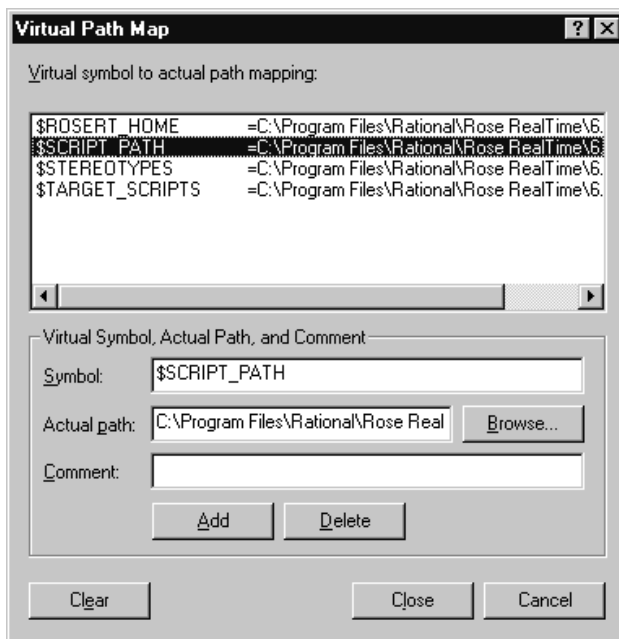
Virtual Path Map

?

Virtual symbol to actual path mapping:

| | |
|---|---|
| \$ROSERT_HOME | =C:\Program Files\Rational\Rose RealTime\6. |
| \$SCRIPT_PATH | =C:\Program Files\Rational\Rose RealTime\6. |
| \$STEREOTYPES | =C:\Program Files\Rational\Rose RealTime\6. |
| \$TARGET_SCRIPTS | =C:\Program Files\Rational\Rose RealTime\6. |

Virtual Symbol, Actual Path, and Comment

Symbol: \$SCRIPT_PATH

Actual path: C:\Program Files\Rational\Rose Real

Browse...

Comment:

Add

Delete

Clear

Close

Cancel